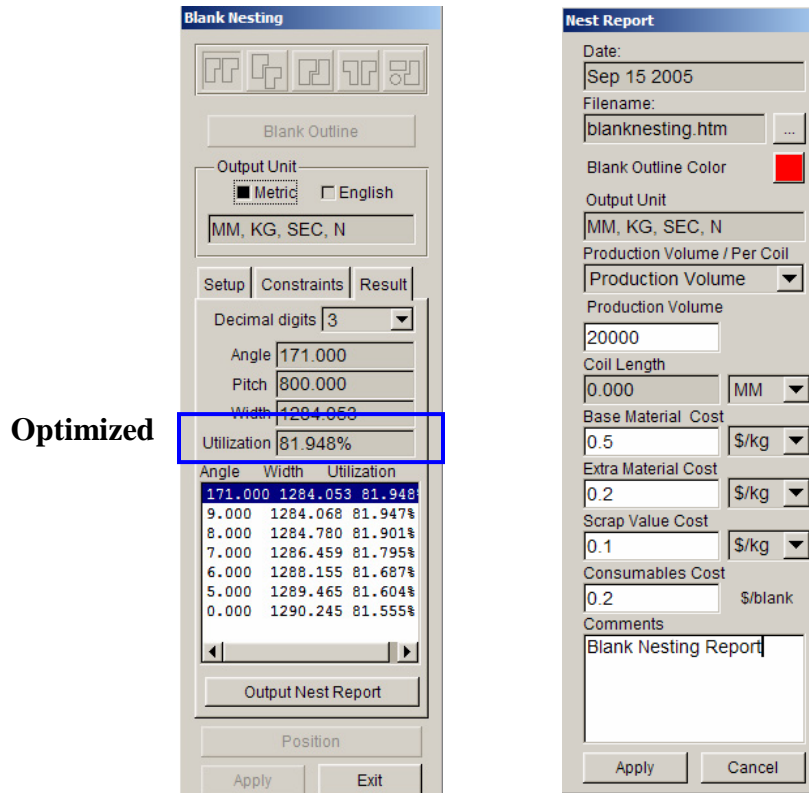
Blank Nesting

Blank Outline

Output Unit
Metric English
MM, KG, SEC, N

Setup Constraints Result

Decimal digits 3
Angle 171.000
Pitch 800.000
Width 1284.053
Utilization 81.948%

Optimized

| Angle | Width | Utilization |
|---|---|---|
| 171.000 | 1284.053 | 81.948% |
| 9.000 | 1284.068 | 81.947% |
| 8.000 | 1284.780 | 81.901% |
| 7.000 | 1286.459 | 81.795% |
| 6.000 | 1288.155 | 81.687% |
| 5.000 | 1289.465 | 81.604% |
| 0.000 | 1290.245 | 81.555% |

Output Nest Report

Position

Apply Exit

Nest Report

Date:
Sep 15 2005
Filename:
blanknesting.htm ...
Blank Outline Color
Output Unit
MM, KG, SEC, N
Production Volume / Per Coil
Production Volume
Production Volume
20000
Coil Length
0.000 MM
Base Material Cost
0.5 $/kg
Extra Material Cost
0.2 $/kg
Scrap Value Cost
0.1 $/kg
Consumables Cost
0.2 $/blank
Comments
Blank Nesting Report

Apply Cancel